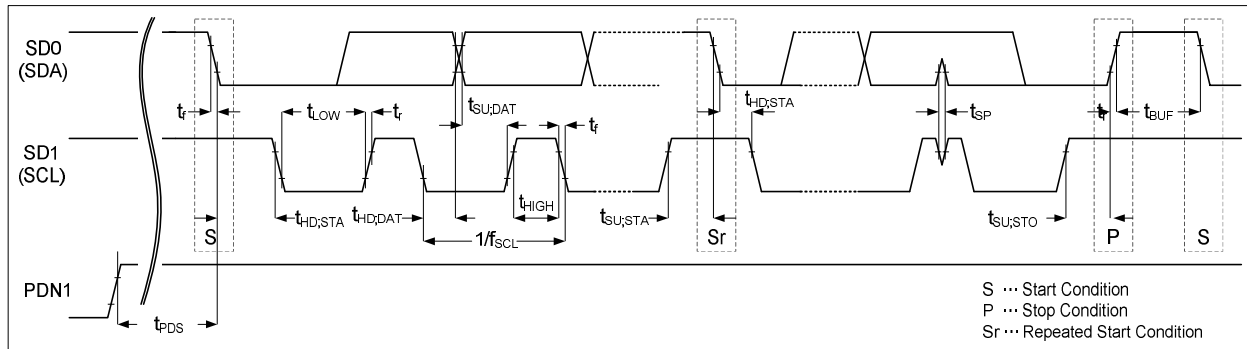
SD0 (SDA)

$t_f$
$t_{LOW}$
$t_r$
$t_{SU;DAT}$
$t_f$
$t_{HD;STA}$
$t_{SP}$
$t_r$
$t_{BUF}$

SD1 (SCL)

$t_{HD;STA}$
$t_{HD;DAT}$
$t_{HIGH}$
$t_{SU;STA}$
$t_{SU;STO}$
$1/f_{SCL}$

S
Sr
P
S

PDN1

$t_{PDS}$

S ··· Start Condition
P ··· Stop Condition
Sr ··· Repeated Start Condition